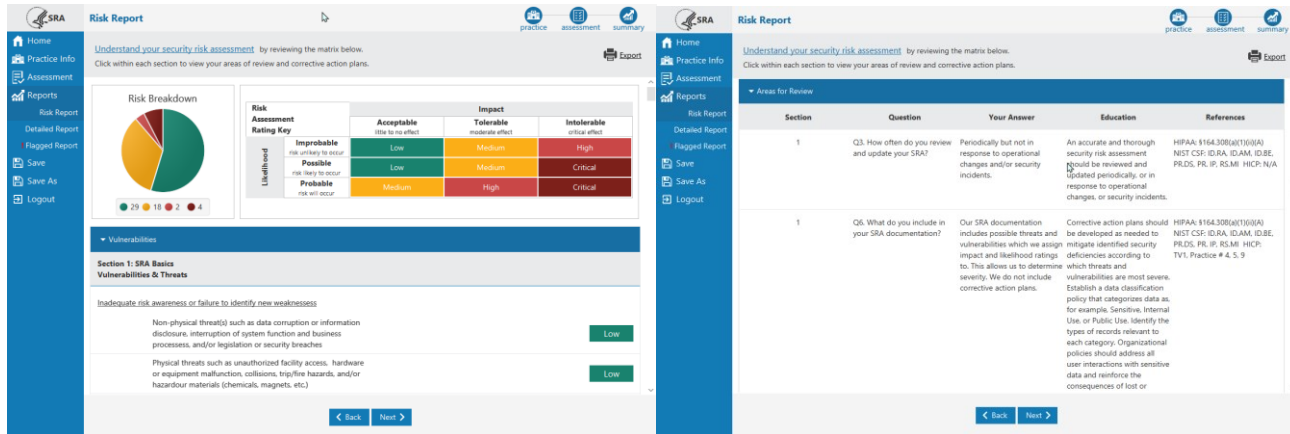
SRA

Risk Report

practice assessment summary

Home
Practice Info
Assessment
Reports
Risk Report
Detailed Report
Flagged Report
Save
Save As
Logout

Understand your security risk assessment by reviewing the matrix below.
Click within each section to view your areas of review and corrective action plans.

Export

Risk Breakdown

29 18 2 4

| Risk Assessment Rating Key | | Impact | | |
|---|---|---|---|---|
| | | Acceptable little to no effect | Tolerable moderate effect | Intolerable critical effect |
| Likelihood | Improbable risk unlikely to occur | Low | Medium | High |
| | Possible risk likely to occur | Low | Medium | Critical |
| | Probable risk will occur | Medium | High | Critical |

Vulnerabilities

Section 1: SRA Basics
Vulnerabilities & Threats

Inadequate risk awareness or failure to identify new weaknessess

Non-physical threat(s) such as data corruption or information disclosure, interruption of system function and business processess, and/or legislation or security breaches
Low

Physical threats such as unauthorized facility access, hardware or equipment malfunction, collisions, trip/fire hazards, and/or hazardour materials (chemicals, magnets, etc.)
Low

Back Next

SRA

Risk Report

practice assessment summary

Home
Practice Info
Assessment
Reports
Risk Report
Detailed Report
Flagged Report
Save
Save As
Logout

Understand your security risk assessment by reviewing the matrix below.
Click within each section to view your areas of review and corrective action plans.

Export

Areas for Review

| Section | Question | Your Answer | Education | References |
|---|---|---|---|---|
| 1 | Q3. How often do you review and update your SRA? | Periodically but not in response to operational changes and/or security incidents. | An accurate and thorough security risk assessment should be reviewed and updated periodically, or in response to operational changes, or security incidents. | HIPAA: §164.308(a)(1)(ii)(A) NIST CSF: ID.RA, ID.AM, ID.BE, PR.DS, PR. IP, RS.MI HICP: N/A |
| 1 | Q6. What do you include in your SRA documentation? | Our SRA documentation includes possible threats and vulnerabilities which we assign impact and likelihood ratings to. This allows us to determine severity. We do not include corrective action plans. | Corrective action plans should be developed as needed to mitigate identified security deficiencies according to which threats and vulnerabilities are most severe. Establish a data classification policy that categorizes data as, for example, Sensitive, Internal Use, or Public Use. Identify the types of records relevant to each category. Organizational policies should address all user interactions with sensitive data and reinforce the consequences of lost or | HIPAA: §164.308(a)(1)(ii)(A) NIST CSF: ID.RA, ID.AM, ID.BE, PR.DS, PR. IP, RS.MI HICP: TV1, Practice # 4, 5, 9 |

Back Next